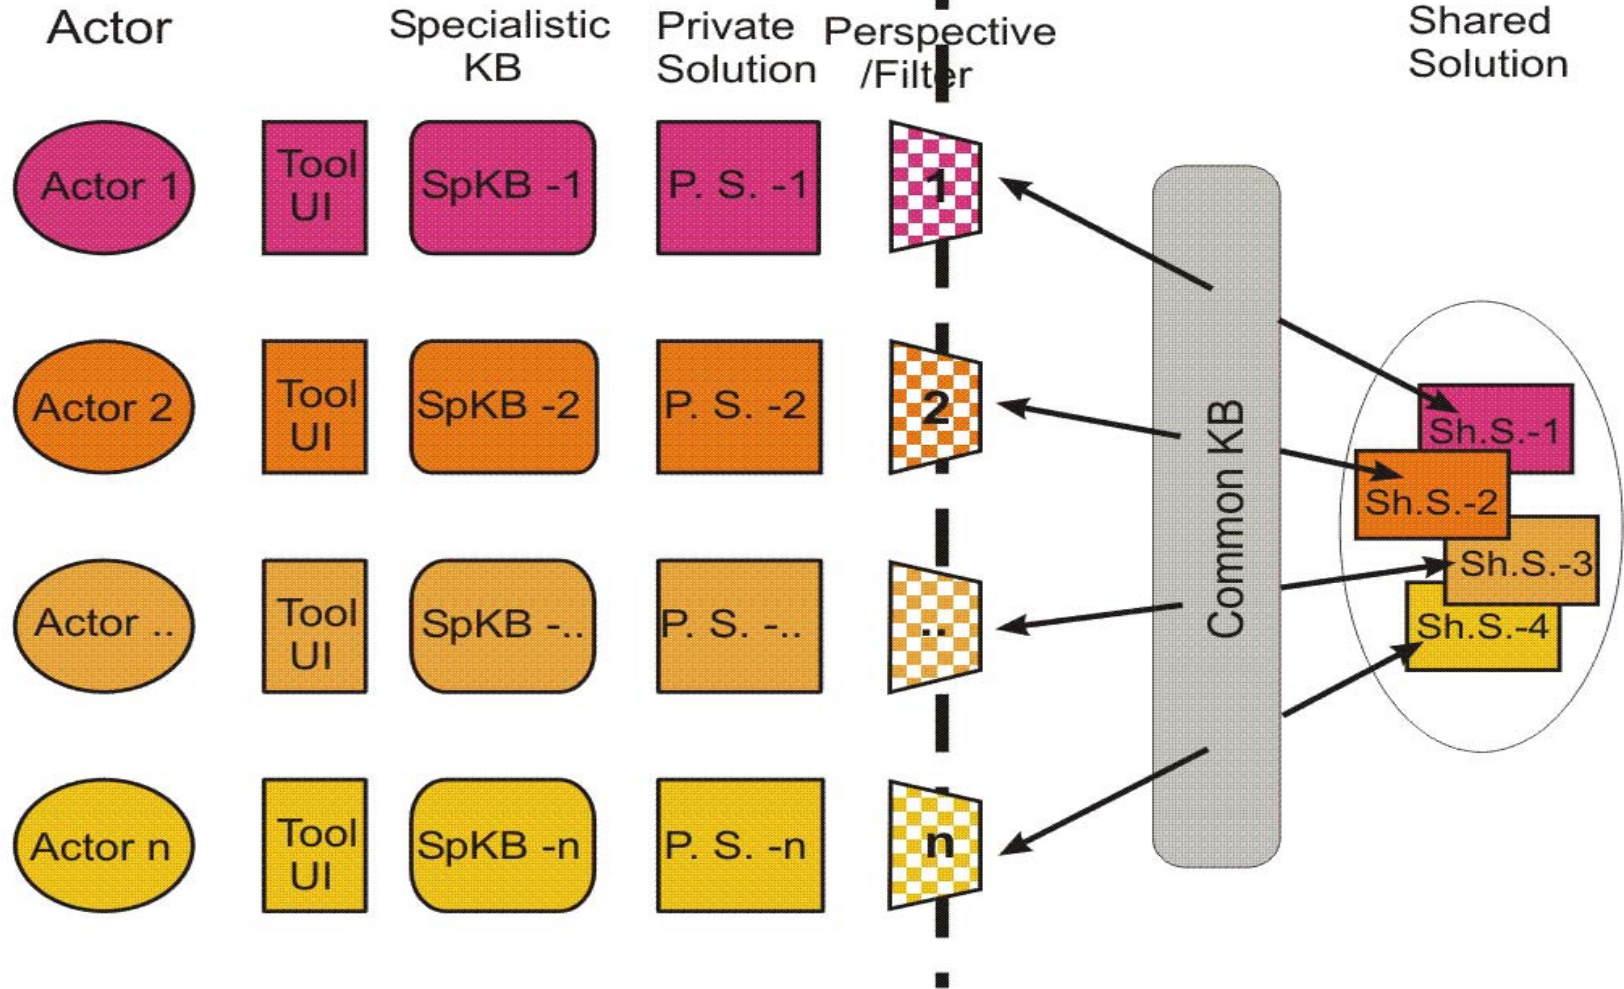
Actor

Specialistic KB

Private Solution

Perspective /Filter

Shared Solution

Actor 1

Tool UI

SpKB -1

P. S. -1

1

Actor 2

Tool UI

SpKB -2

P. S. -2

2

Actor ..

Tool UI

SpKB -..

P. S. -..

..

Actor n

Tool UI

SpKB -n

P. S. -n

n

Common KB

Sh.S.-1

Sh.S.-2

Sh.S.-3

Sh.S.-4